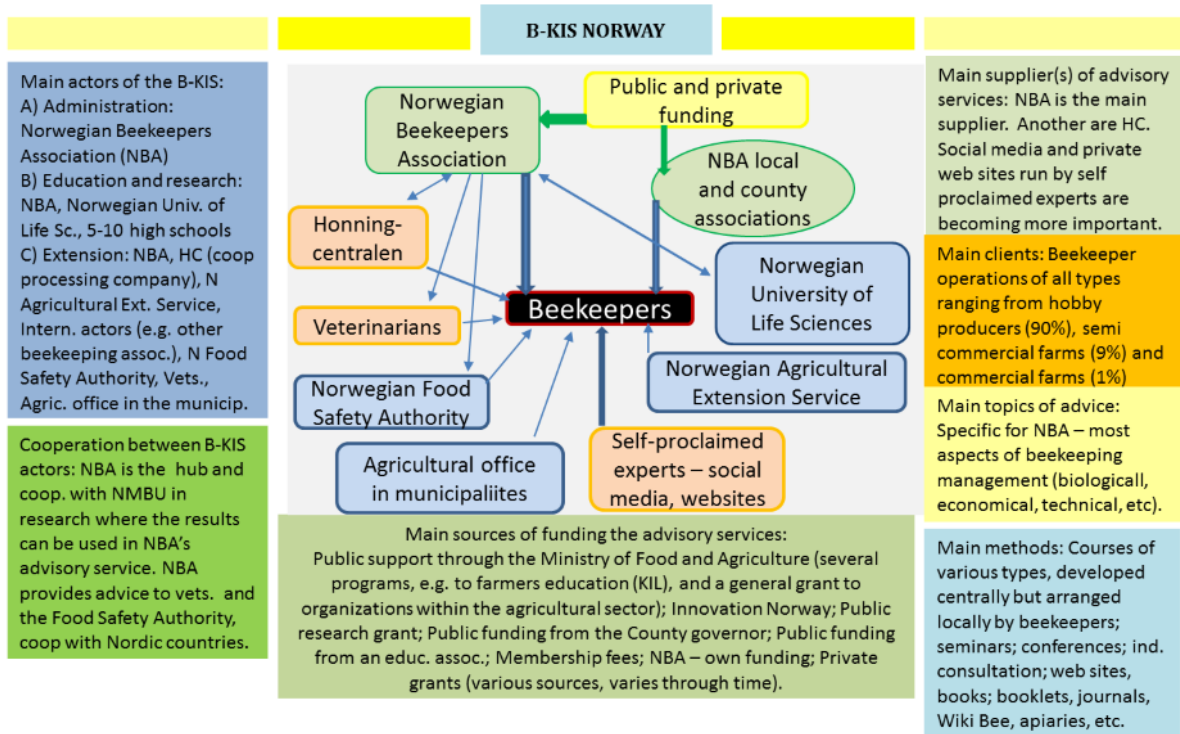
B-KIS NORWAY

Main actors of the B-KIS:
A) Administration: Norwegian Beekeepers Association (NBA)
B) Education and research: NBA, Norwegian Univ. of Life Sc., 5-10 high schools
C) Extension: NBA, HC (coop processing company), N Agricultural Ext. Service, Intern. actors (e.g. other beekeeping assoc.), N Food Safety Authority, Vets., Agric. office in the municip.

Cooperation between B-KIS actors: NBA is the hub and coop. with NMBU in research where the results can be used in NBA's advisory service. NBA provides advice to vets. and the Food Safety Authority, coop with Nordic countries.

Norwegian Beekeepers Association

Public and private funding

NBA local and county associations

Honning-centralen

Norwegian University of Life Sciences

Beekeepers

Veterinarians

Norwegian Food Safety Authority

Norwegian Agricultural Extension Service

Agricultural office in municipaliites

Self-proclaimed experts – social media, websites

Main sources of funding the advisory services:
Public support through the Ministry of Food and Agriculture (several programs, e.g. to farmers education (KIL), and a general grant to organizations within the agricultural sector); Innovation Norway; Public research grant; Public funding from the County governor; Public funding from an educ. assoc.; Membership fees; NBA – own funding; Private grants (various sources, varies through time).

Main supplier(s) of advisory services: NBA is the main supplier. Another are HC. Social media and private web sites run by self proclaimed experts are becoming more important.

Main clients: Beekeeper operations of all types ranging from hobby producers (90%), semi commercial farms (9%) and commercial farms (1%)

Main topics of advice: Specific for NBA – most aspects of beekeeping management (biologicall, economical, technical, etc).

Main methods: Courses of various types, developed centrally but arranged locally by beekeepers; seminars; conferences; ind. consultation; web sites, books; booklets, journals, Wiki Bee, apiaries, etc.